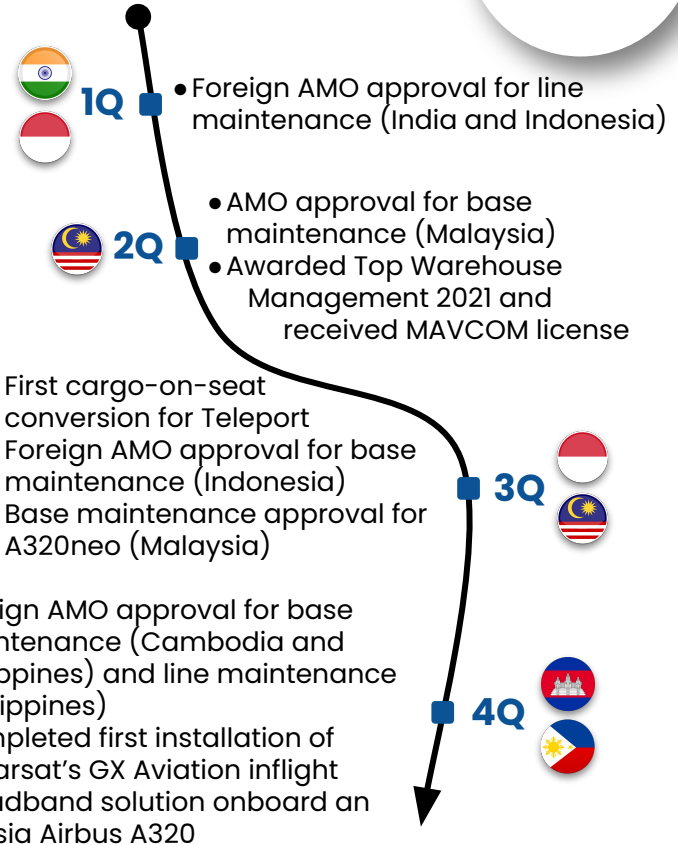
1Q

Foreign AMO approval for line maintenance (India and Indonesia)

2Q

AMO approval for base maintenance (Malaysia)

Awarded Top Warehouse Management 2021 and received MAVCOM license

First cargo-on-seat conversion for Teleport

Foreign AMO approval for base maintenance (Indonesia)

Base maintenance approval for A320neo (Malaysia)

3Q

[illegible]ign AMO approval for base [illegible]ntenance (Cambodia and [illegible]opines) and line maintenance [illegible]ippines)

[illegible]mpleted first installation of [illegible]arsat's GX Aviation inflight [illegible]dband solution onboard an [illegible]sia Airbus A320

4Q